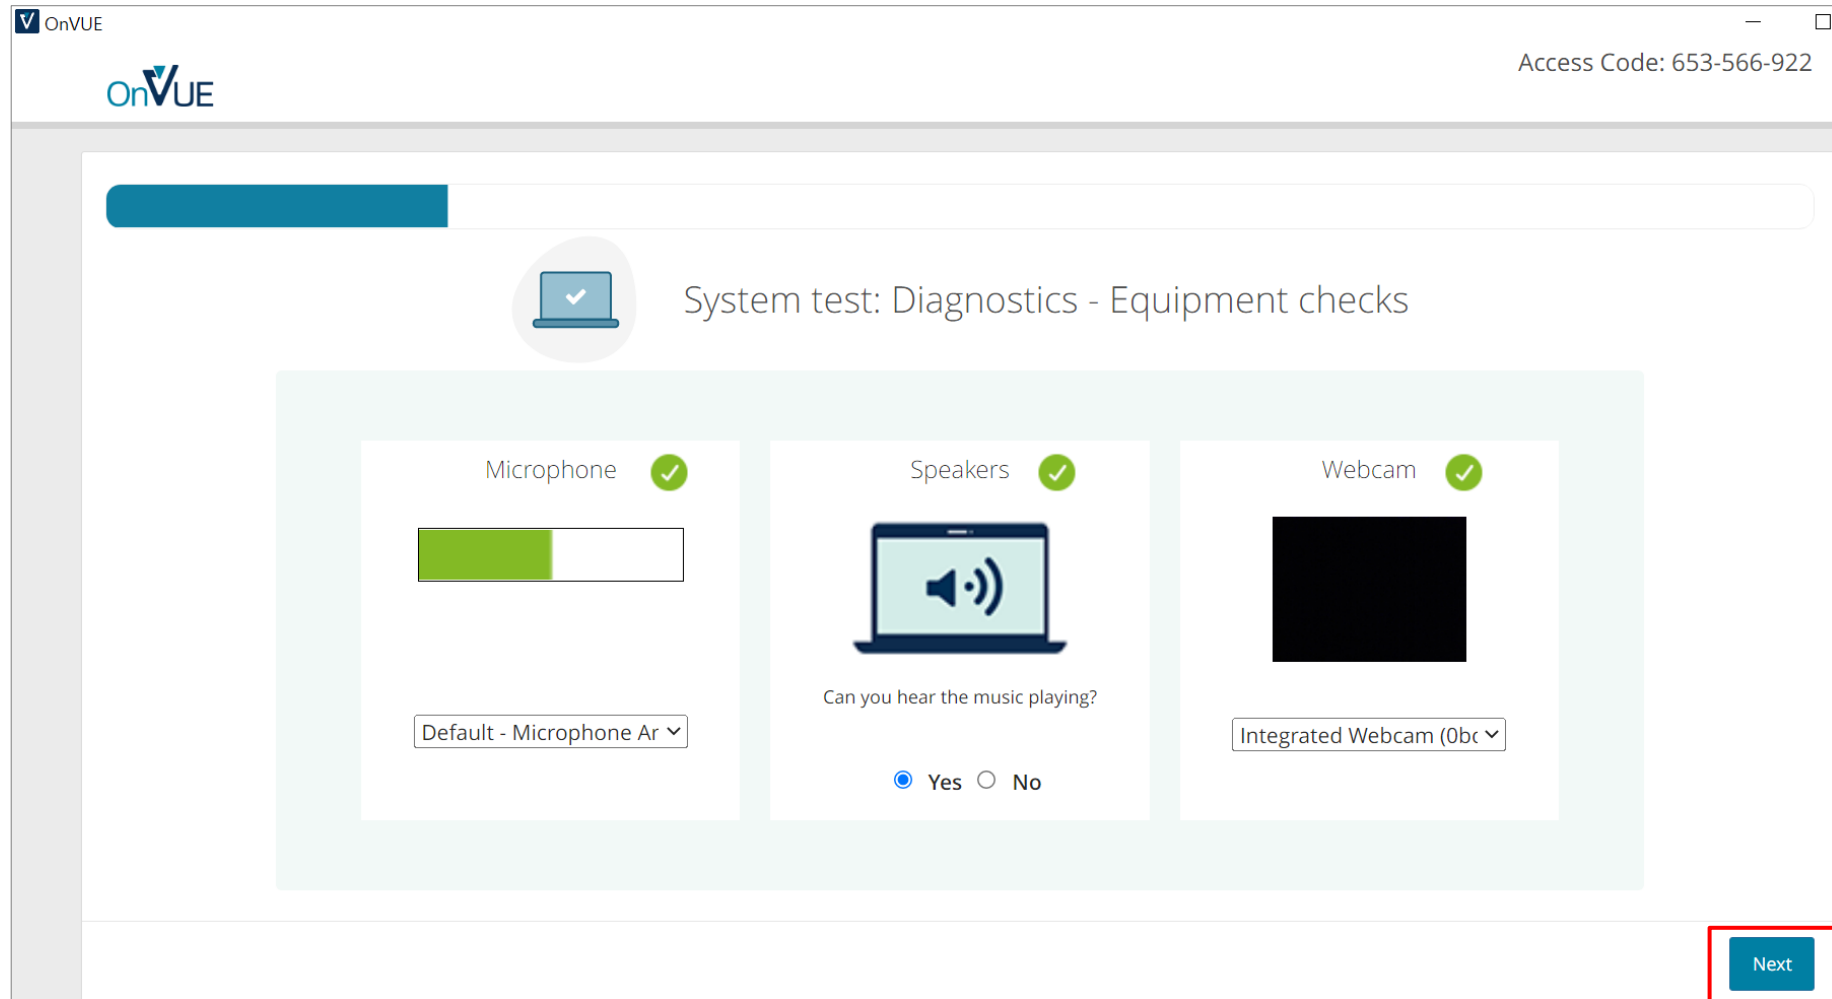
V OnVUE

OnVUE

Access Code: 653-566-922

System test: Diagnostics - Equipment checks

Microphone

Default - Microphone Ar

Speakers

Can you hear the music playing?

Yes No

Webcam

Integrated Webcam (0bc

Next